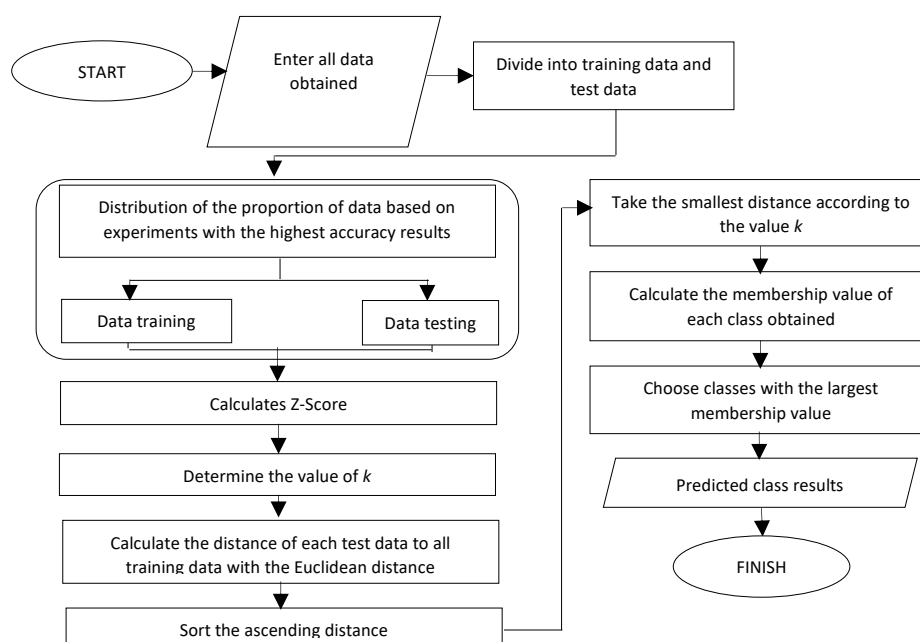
START

Enter all data obtained

Divide into training data and test data

Distribution of the proportion of data based on experiments with the highest accuracy results

Data training

Data testing

Calculates Z-Score

Determine the value of *k*

Calculate the distance of each test data to all training data with the Euclidean distance

Sort the ascending distance

Take the smallest distance according to the value *k*

Calculate the membership value of each class obtained

Choose classes with the largest membership value

Predicted class results

FINISH